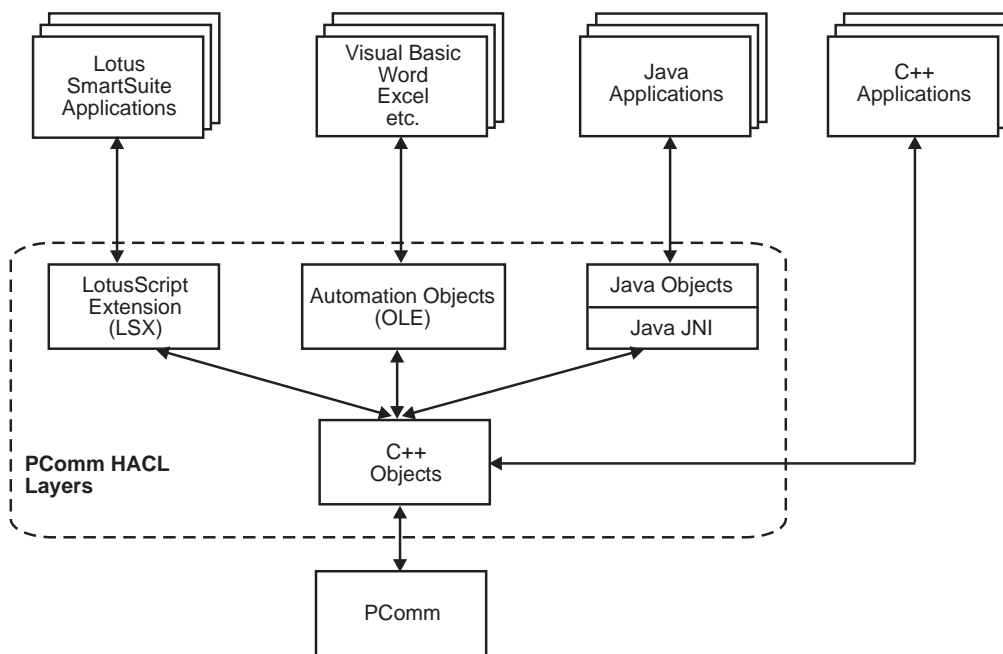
Lotus SmartSuite Applications

Visual Basic Word Excel etc.

Java Applications

C++ Applications

LotusScript Extension (LSX)

Automation Objects (OLE)

Java Objects

Java JNI

C++ Objects

PComm HACL Layers

PComm